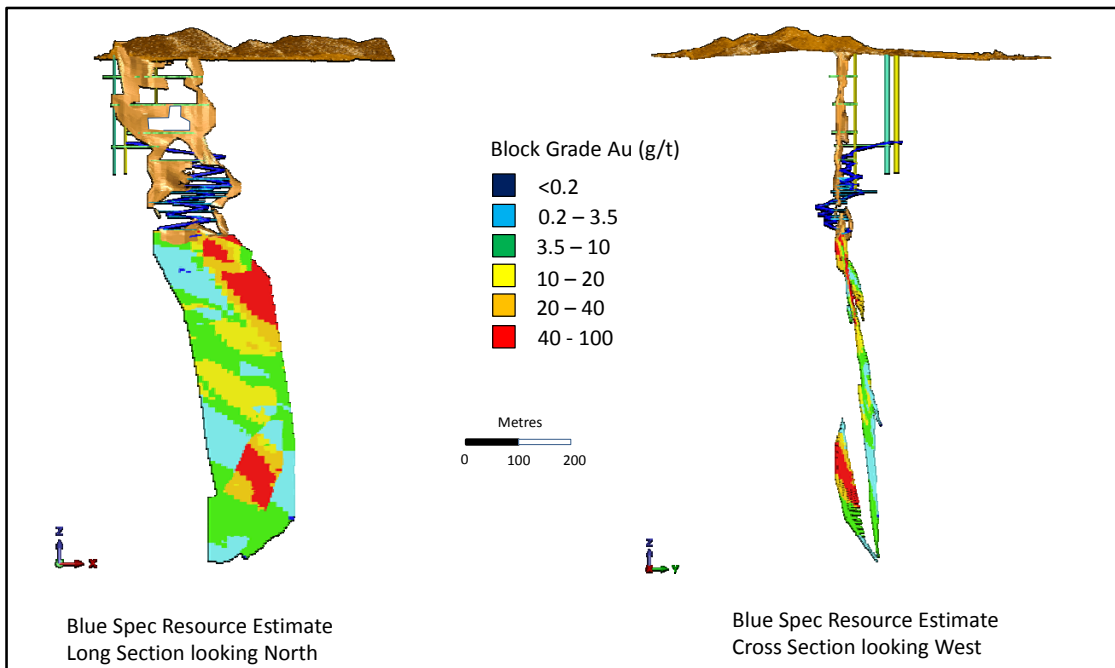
Block Grade Au (g/t)

<0.2
0.2 – 3.5
3.5 – 10
10 – 20
20 – 40
40 - 100

Metres
0 100 200

Z
X

Z
Y

Blue Spec Resource Estimate
Long Section looking North

Blue Spec Resource Estimate
Cross Section looking West